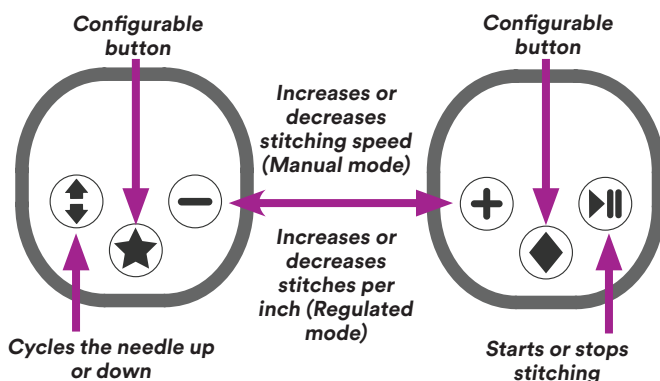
Configurable button

Configurable button

Increases or decreases stitching speed (Manual mode)

Increases or decreases stitches per inch (Regulated mode)

Cycles the needle up or down

Starts or stops stitching